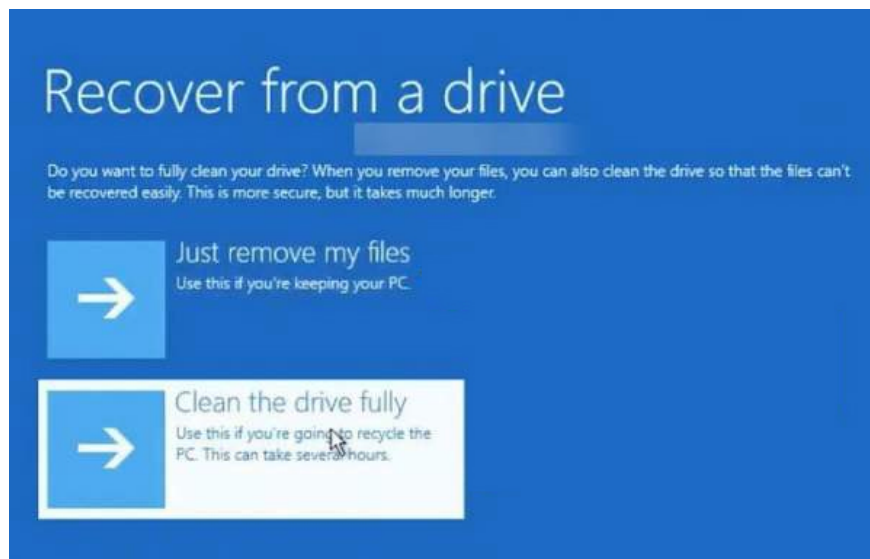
Recover from a drive

Do you want to fully clean your drive? When you remove your files, you can also clean the drive so that the files can't be recovered easily. This is more secure, but it takes much longer.

Just remove my files
Use this if you're keeping your PC.

Clean the drive fully
Use this if you're going to recycle the PC. This can take several hours.